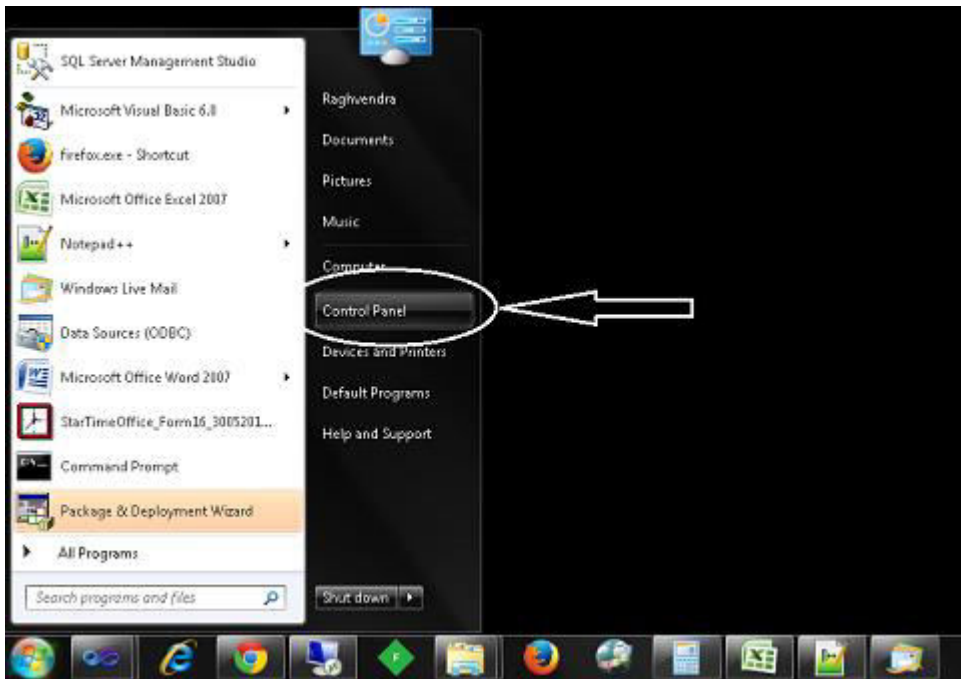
SQL Server Management Studio
Microsoft Visual Basic 6.0
firefox.exe - Shortcut
Microsoft Office Excel 2007
Notepad++
Windows Live Mail
Data Sources (ODBC)
Microsoft Office Word 2007
StarTimeOffice_Form16_3005201...
Command Prompt
Package & Deployment Wizard
All Programs
Search programs and files

Raghvendra
Documents
Pictures
Music
Computer
Control Panel
Devices and Printers
Default Programs
Help and Support
Shut down